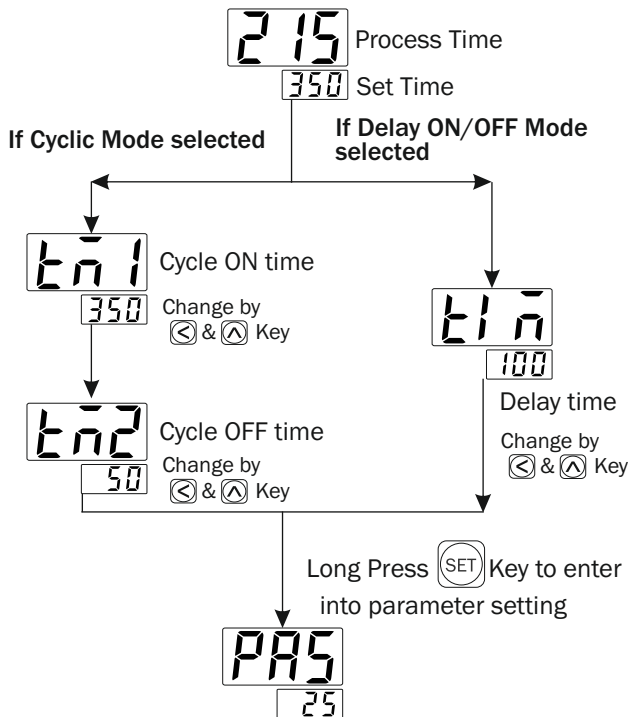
215 Process Time

350 Set Time

If Cyclic Mode selected

If Delay ON/OFF Mode selected

tn1 Cycle ON time

350 Change by < & ^ Key

tn2 Cycle OFF time

50 Change by < & ^ Key

t1n

100

Delay time

Change by < & ^ Key

Long Press SET Key to enter into parameter setting

PAS

25